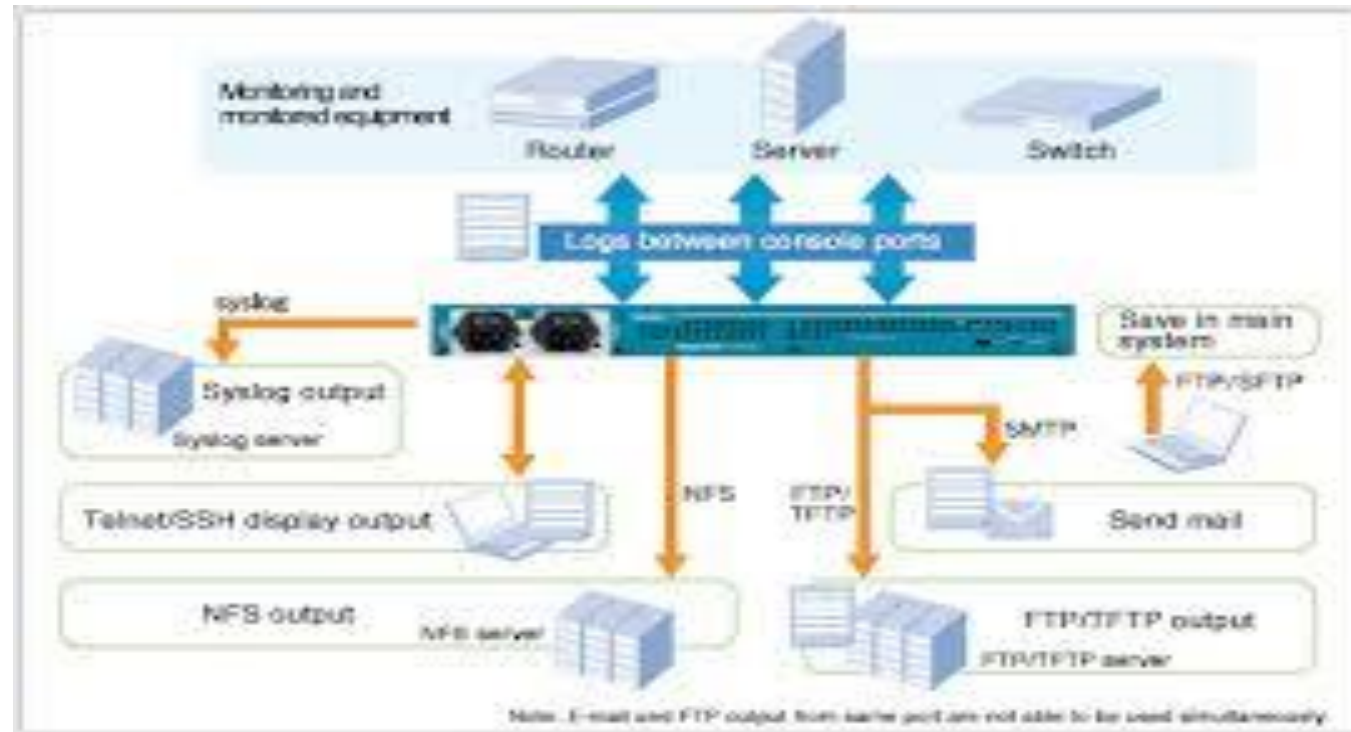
Monitoring and monitored equipment
Router
Server
Switch
Logs between console ports
syslog
Save in main system
FTP/SFTP
Syslog output
Syslog server
SMTP
NFS
FTP/ TFTP
Telnet/SSH display output
Send mail
NFS output
NFS server
FTP/TFTP output
FTP/TFTP server
Note : E-mail and FTP output from same port are not able to be used simultaneously